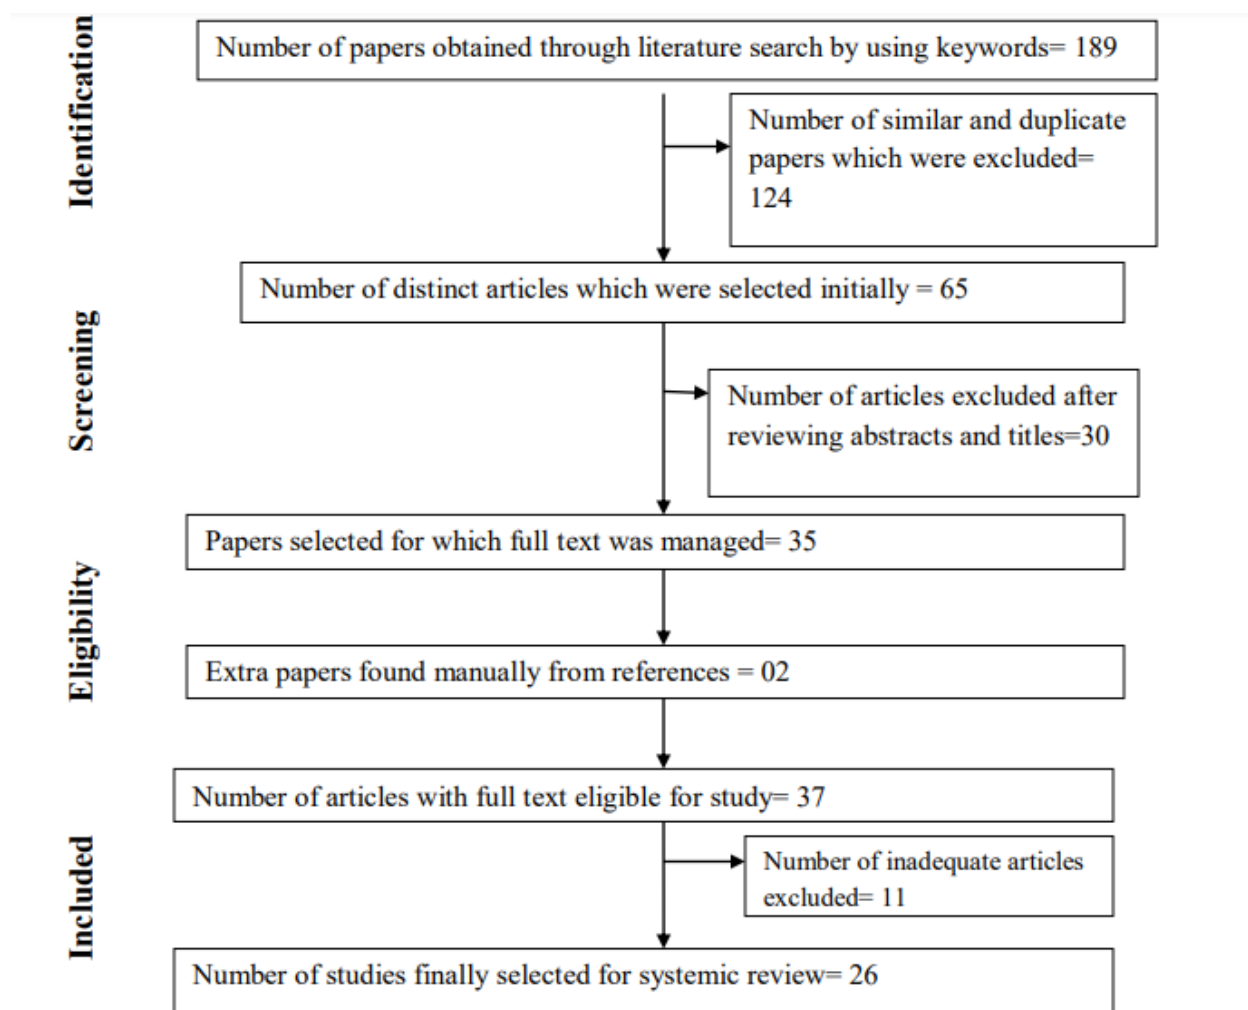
Identification

Number of papers obtained through literature search by using keywords= 189

Number of similar and duplicate papers which were excluded= 124

Screening

Number of distinct articles which were selected initially = 65

Number of articles excluded after reviewing abstracts and titles=30

Eligibility

Papers selected for which full text was managed= 35

Extra papers found manually from references = 02

Included

Number of articles with full text eligible for study= 37

Number of inadequate articles excluded= 11

Number of studies finally selected for systemic review= 26